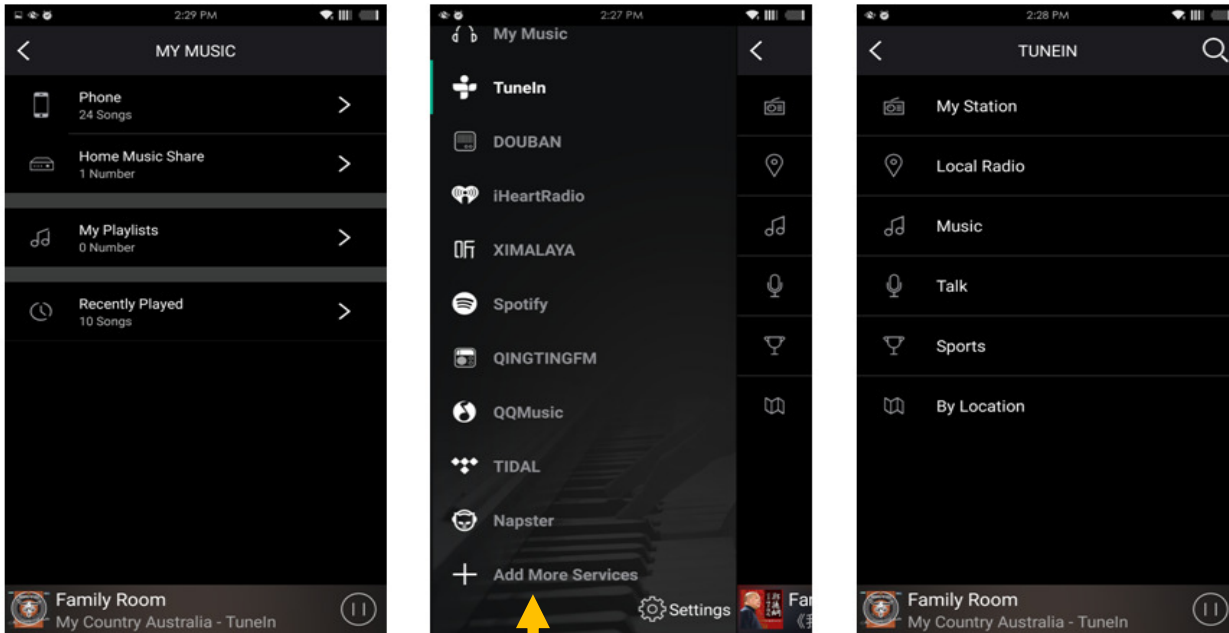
2:29 PM

MY MUSIC

Phone
24 Songs

Home Music Share
1 Number

My Playlists
0 Number

Recently Played
10 Songs

Family Room
My Country Australia - TuneIn

2:27 PM

My Music

TuneIn

DOUBAN

iHeartRadio

XIMALAYA

Spotify

QINGTINGFM

QQMusic

TIDAL

Napster

Add More Services

Settings

Fa

2:28 PM

TUNEIN

My Station

Local Radio

Music

Talk

Sports

By Location

Family Room
My Country Australia - TuneIn